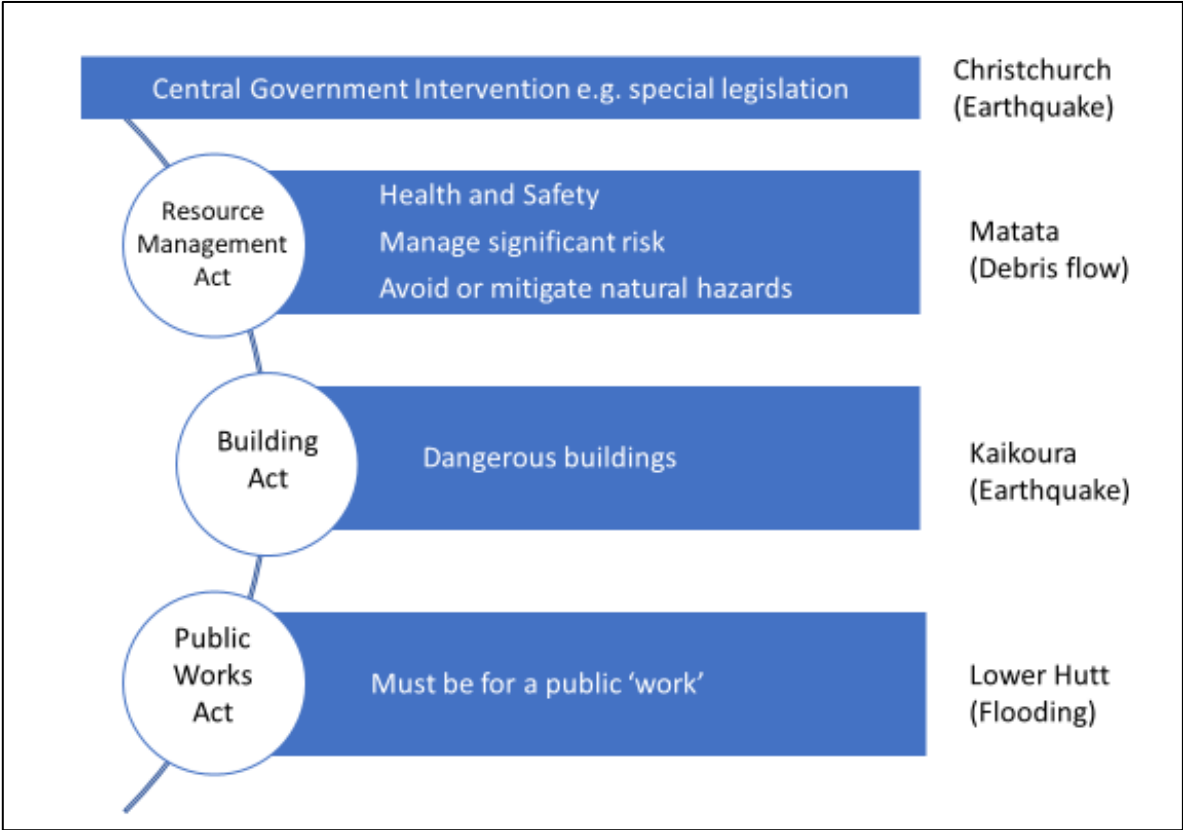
Central Government Intervention e.g. special legislation

Christchurch (Earthquake)

Resource Management Act

Health and Safety
Manage significant risk
Avoid or mitigate natural hazards

Matata (Debris flow)

Building Act

Dangerous buildings

Kaikoura (Earthquake)

Public Works Act

Must be for a public 'work'

Lower Hutt (Flooding)